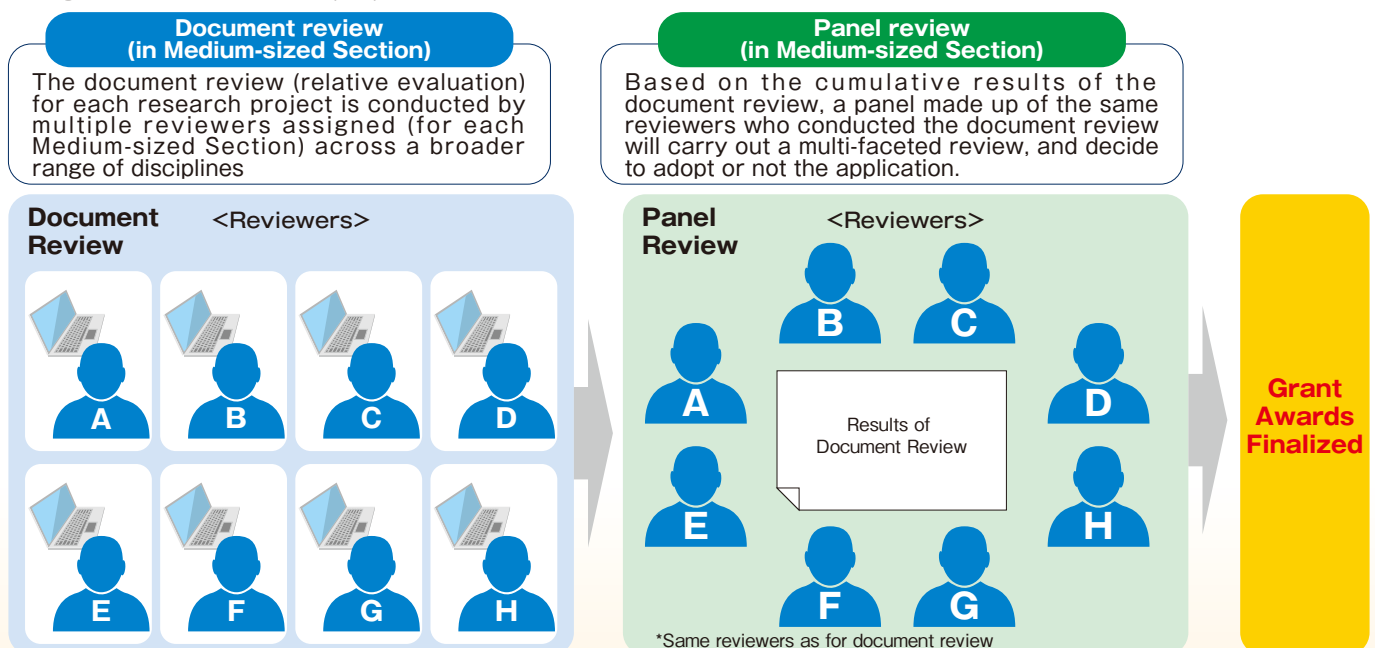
Document review
(in Medium-sized Section)

The document review (relative evaluation) for each research project is conducted by multiple reviewers assigned (for each Medium-sized Section) across a broader range of disciplines

Panel review
(in Medium-sized Section)

Based on the cumulative results of the document review, a panel made up of the same reviewers who conducted the document review will carry out a multi-faceted review, and decide to adopt or not the application.

Document Review

<Reviewers>

A B C D
E F G H

Panel Review

<Reviewers>

B C
A D
Results of Document Review
E H
F G

*Same reviewers as for document review

Grant Awards Finalized